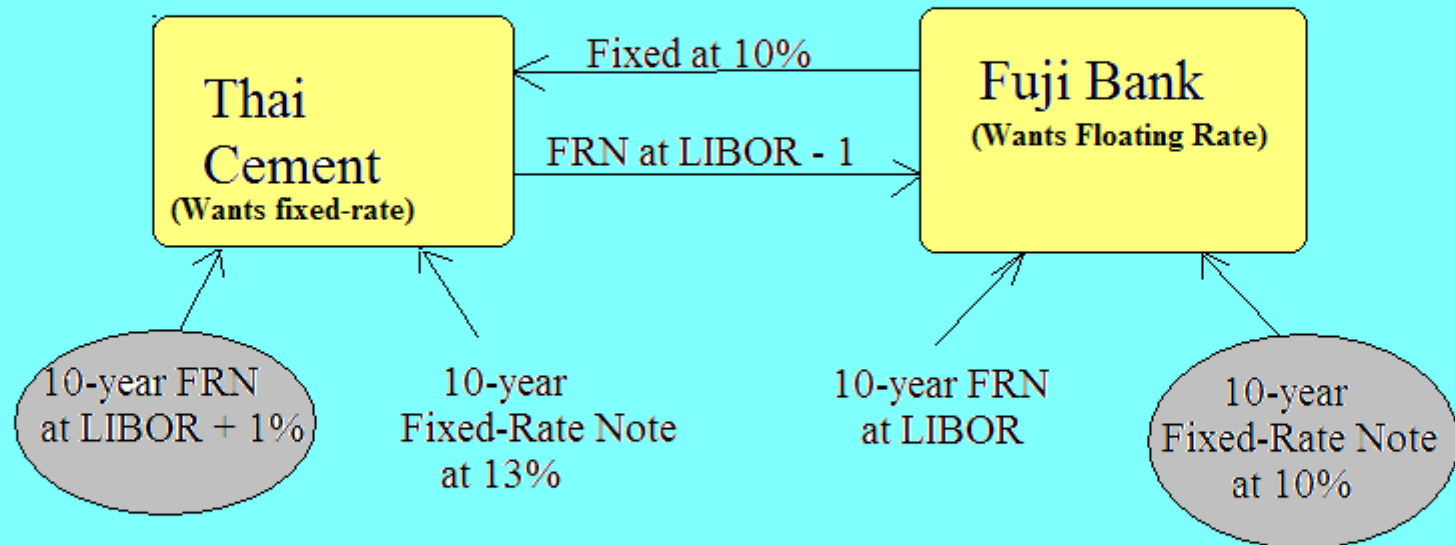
Thai Cement
(Wants fixed-rate)

Fixed at 10%

FRN at LIBOR - 1

Fuji Bank
(Wants Floating Rate)

10-year FRN at LIBOR + 1%

10-year Fixed-Rate Note at 13%

10-year FRN at LIBOR

10-year Fixed-Rate Note at 10%